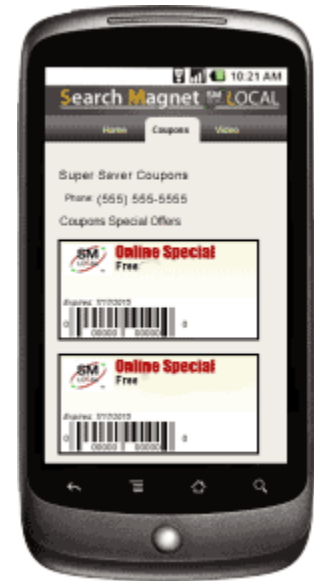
10:21 AM

Search Magnet SM LOCAL

Home Coupons Video

Super Saver Coupons

Phone: (555) 555-5555

Coupons Special Offers

SM LOCAL Online Special Free

Expires: 1/1/2015

0 00000 00000 0

SM LOCAL Online Special Free

Expires: 1/1/2015

0 00000 00000 0